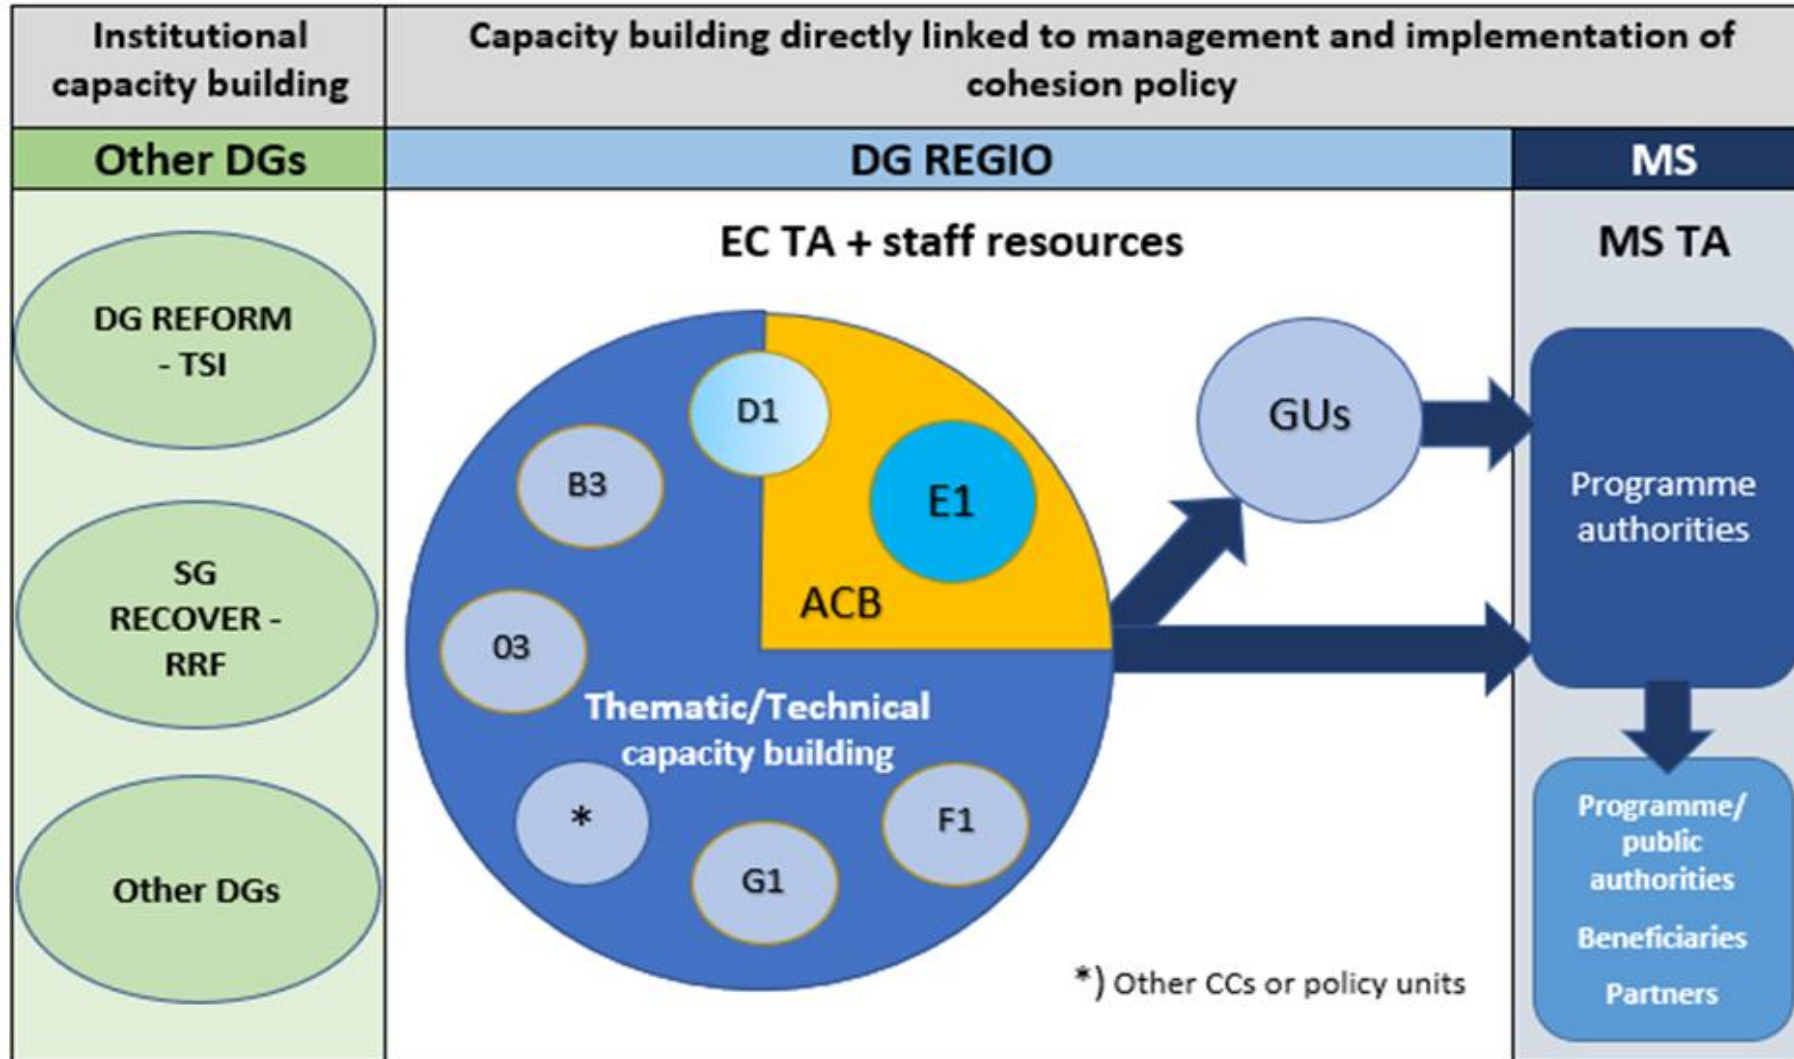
Institutional capacity building

Capacity building directly linked to management and implementation of cohesion policy

Other DGs

DG REGIO

MS

DG REFORM - TSI

SG RECOVER - RRF

Other DGs

EC TA + staff resources

D1

B3

E1

ACB

03

Thematic/Technical capacity building

*

F1

G1

GUs

MS TA

Programme authorities

Programme/ public authorities

Beneficiaries

Partners

*) Other CCs or policy units